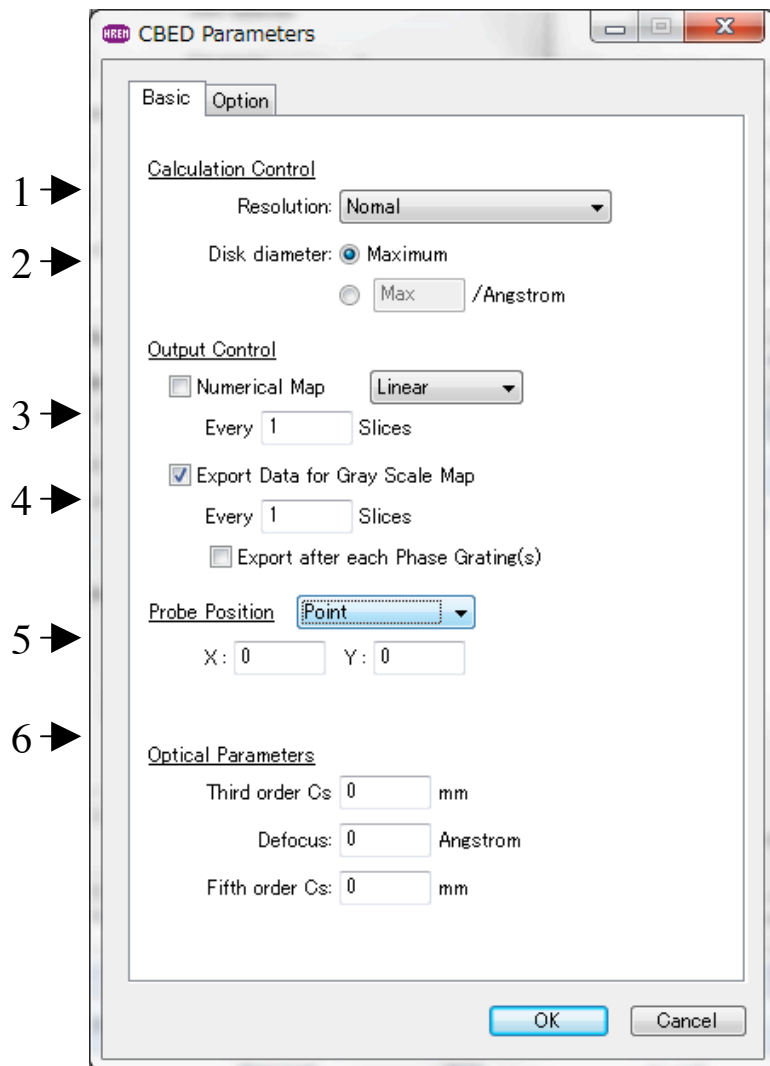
HREM CBED Parameters

Basic Option

Calculation Control

1 Resolution: Nomal

2 Disk diameter: Maximum

Max /Angstrom

Output Control

Numerical Map Linear

3 Every 1 Slices

4 Export Data for Gray Scale Map

Every 1 Slices

Export after each Phase Grating(s)

5 Probe Position Point

X: 0 Y: 0

6

Optical Parameters

Third order Cs 0 mm

Defocus: 0 Angstrom

Fifth order Cs: 0 mm

OK Cancel